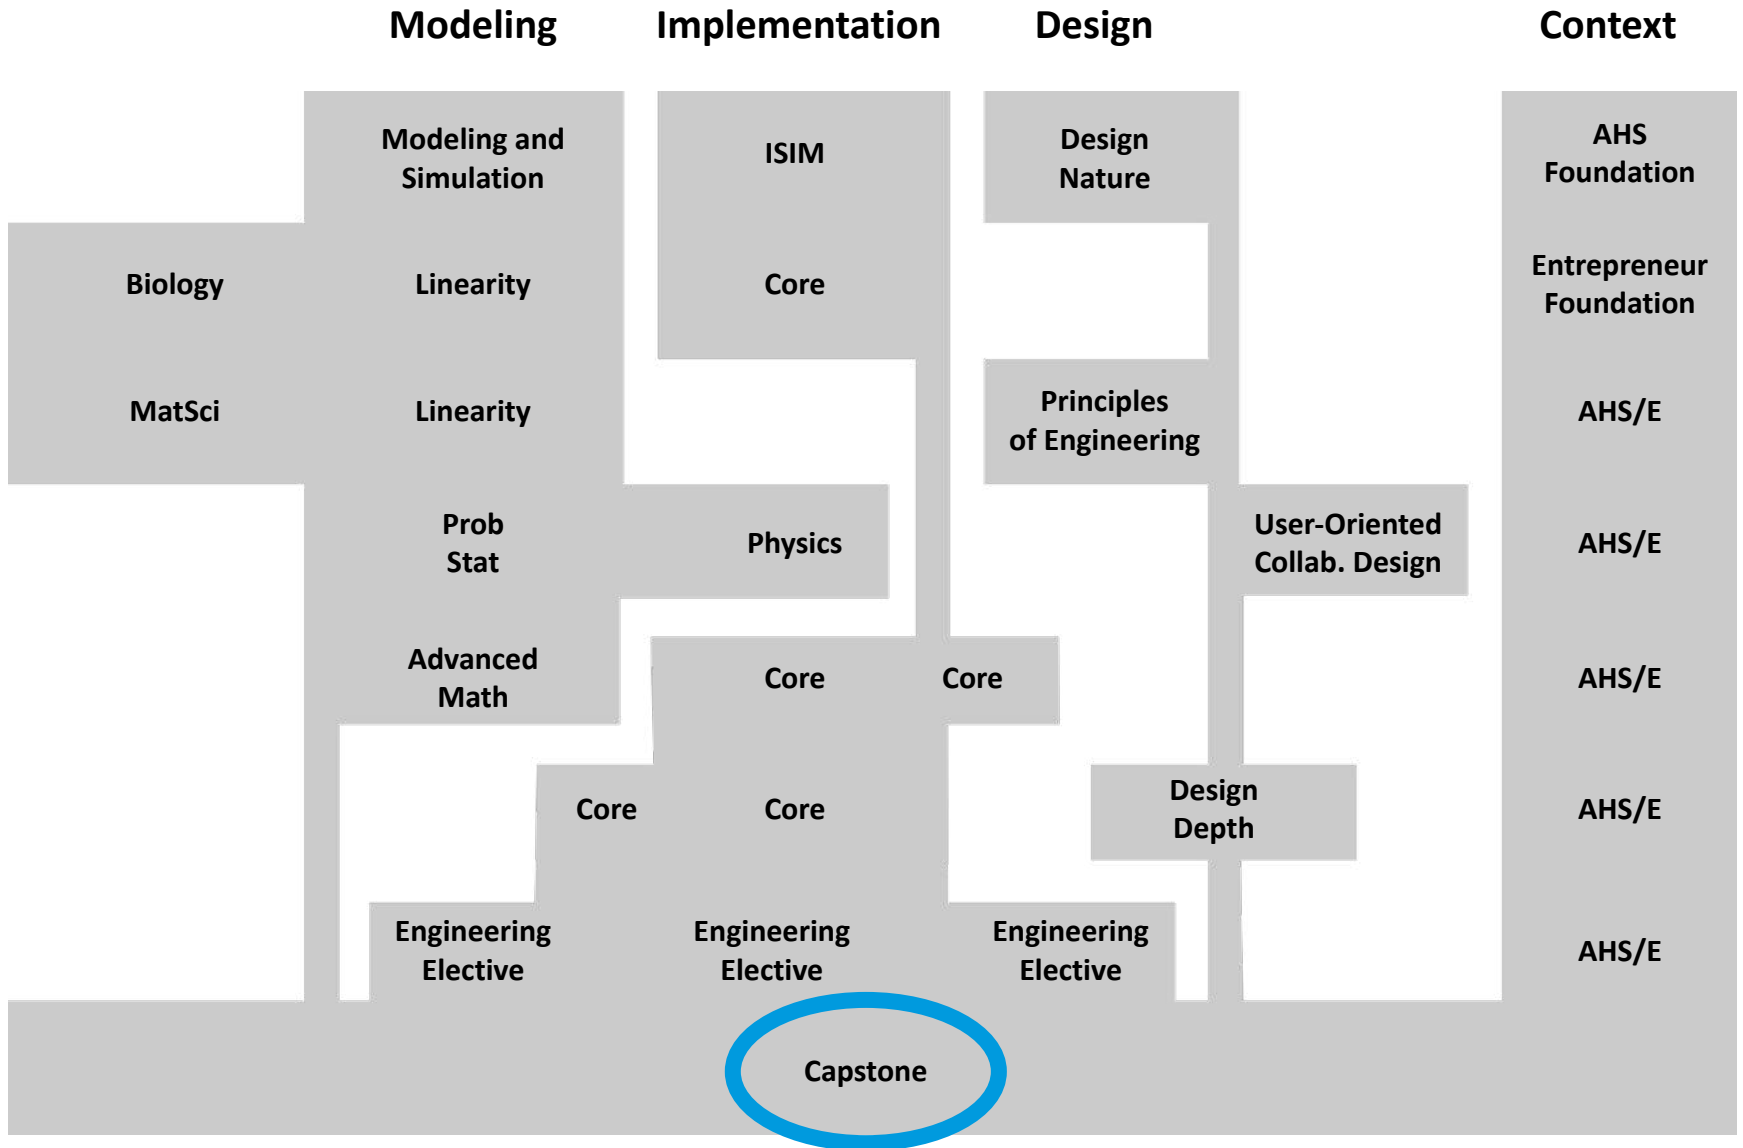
Modeling Implementation Design Context

Modeling and Simulation

ISIM

Design Nature

AHS Foundation

Biology

Linearity

Core

Entrepreneur Foundation

MatSci

Linearity

Principles of Engineering

AHS/E

Prob Stat

Physics

User-Oriented Collab. Design

AHS/E

Advanced Math

Core

Core

AHS/E

Core

Core

Design Depth

AHS/E

Engineering Elective

Engineering Elective

Engineering Elective

AHS/E

Capstone